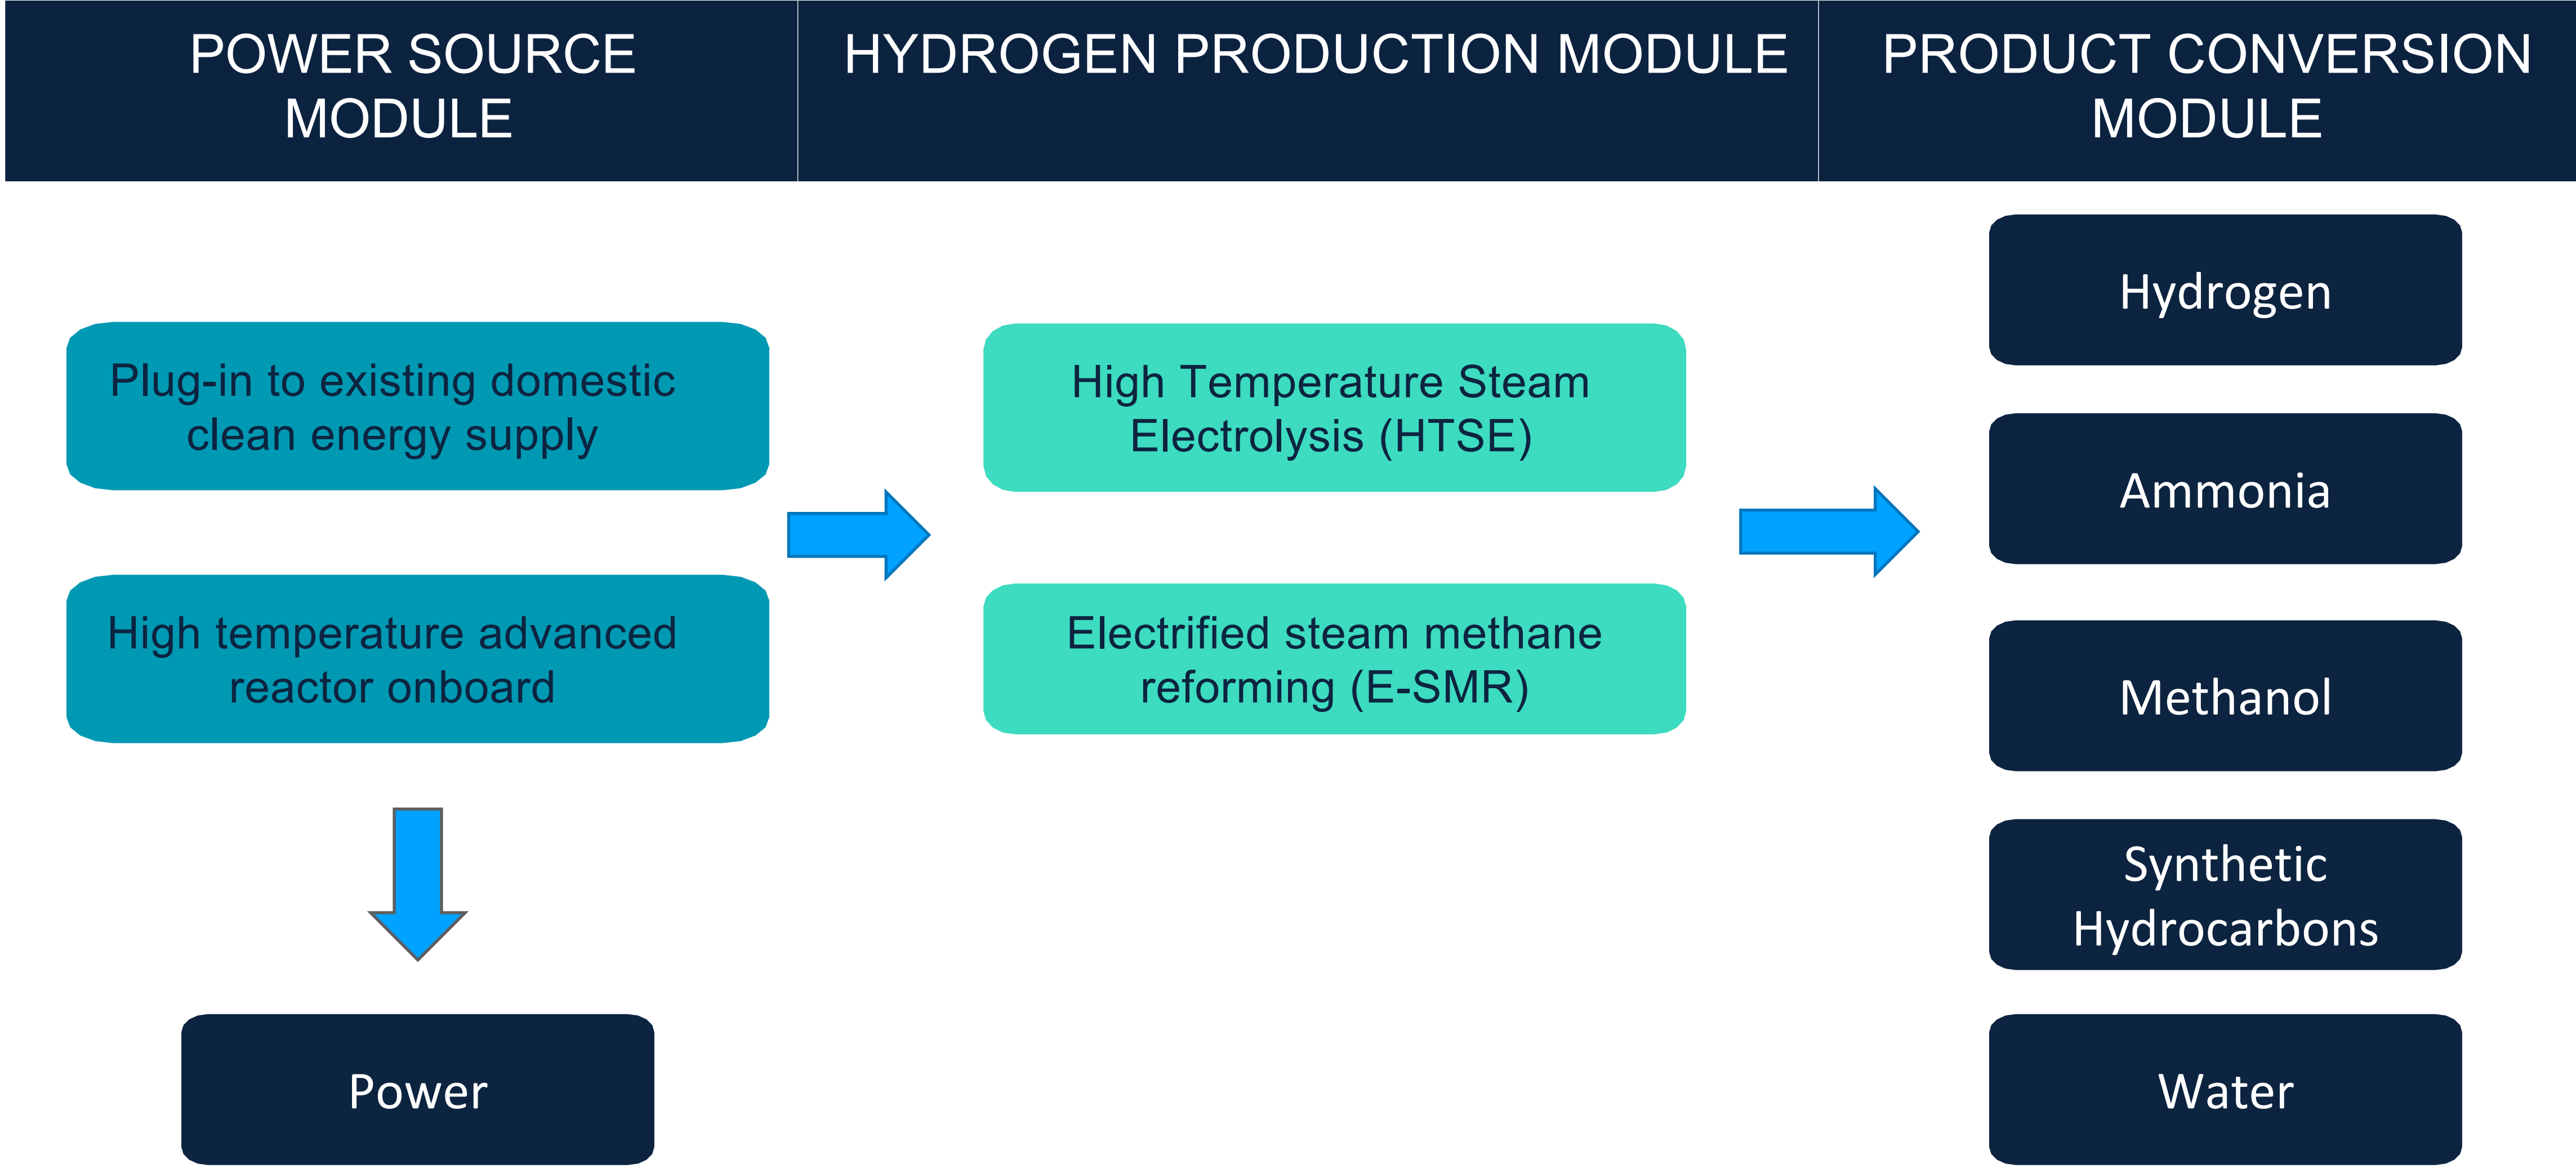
POWER SOURCE MODULE

HYDROGEN PRODUCTION MODULE

PRODUCT CONVERSION MODULE

Plug-in to existing domestic clean energy supply

High temperature advanced reactor onboard

Power

High Temperature Steam Electrolysis (HTSE)

Electrified steam methane reforming (E-SMR)

Hydrogen

Ammonia

Methanol

Synthetic Hydrocarbons

Water